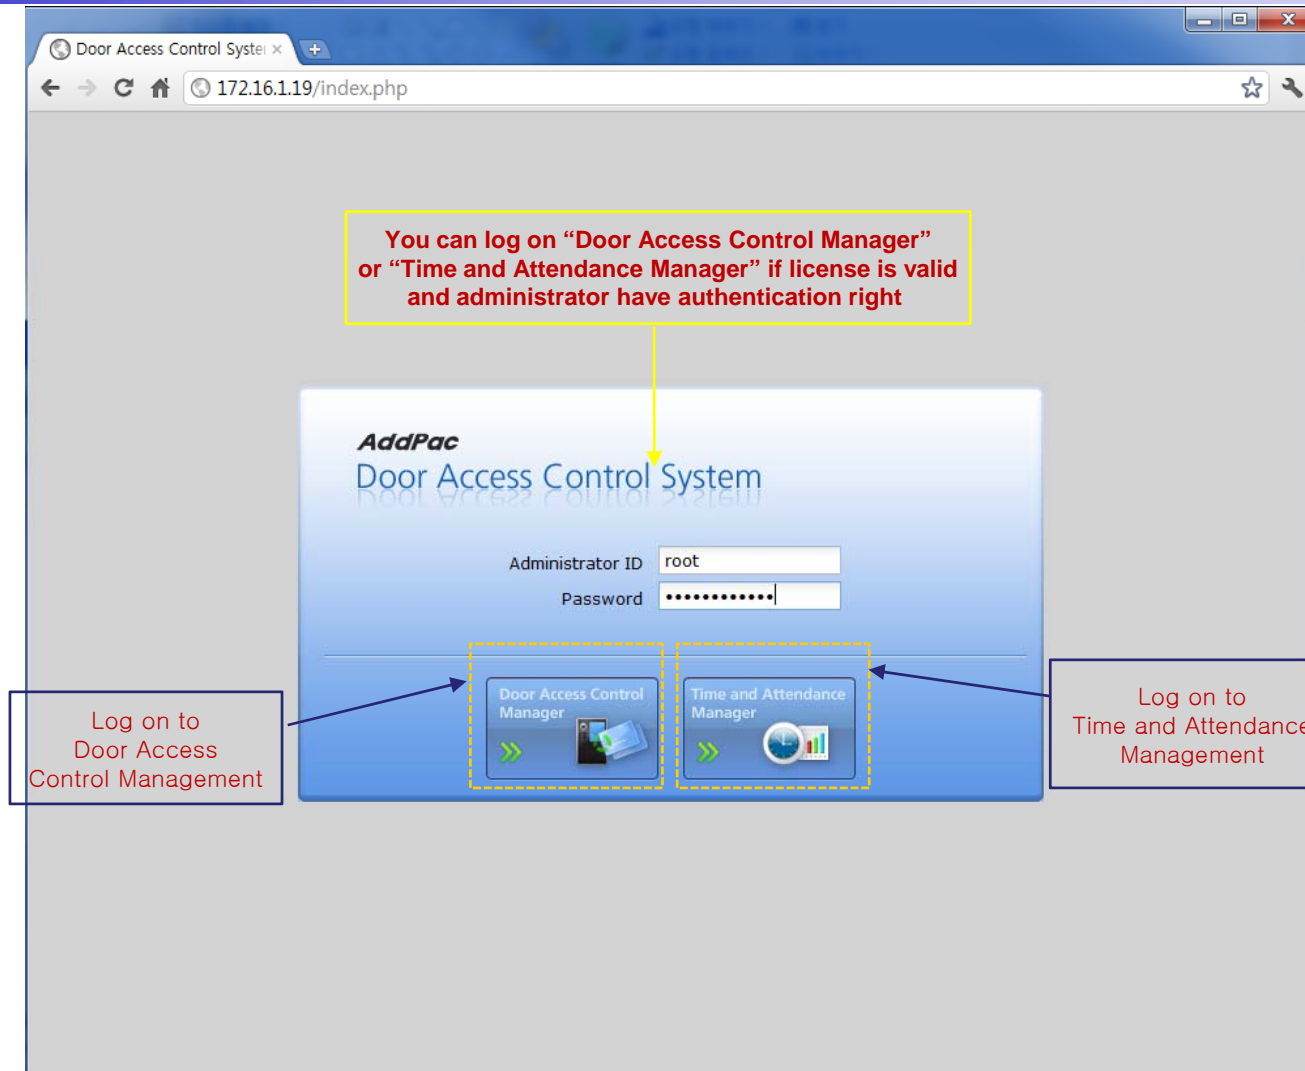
Door Access Control Syste ×

172.16.1.19/index.php

You can log on “Door Access Control Manager” or “Time and Attendance Manager” if license is valid and administrator have authentication right

AddPac
Door Access Control System

Administrator ID root
Password ••••••••••••

Door Access Control Manager

Time and Attendance Manager

Log on to Door Access Control Management

Log on to Time and Attendance Management